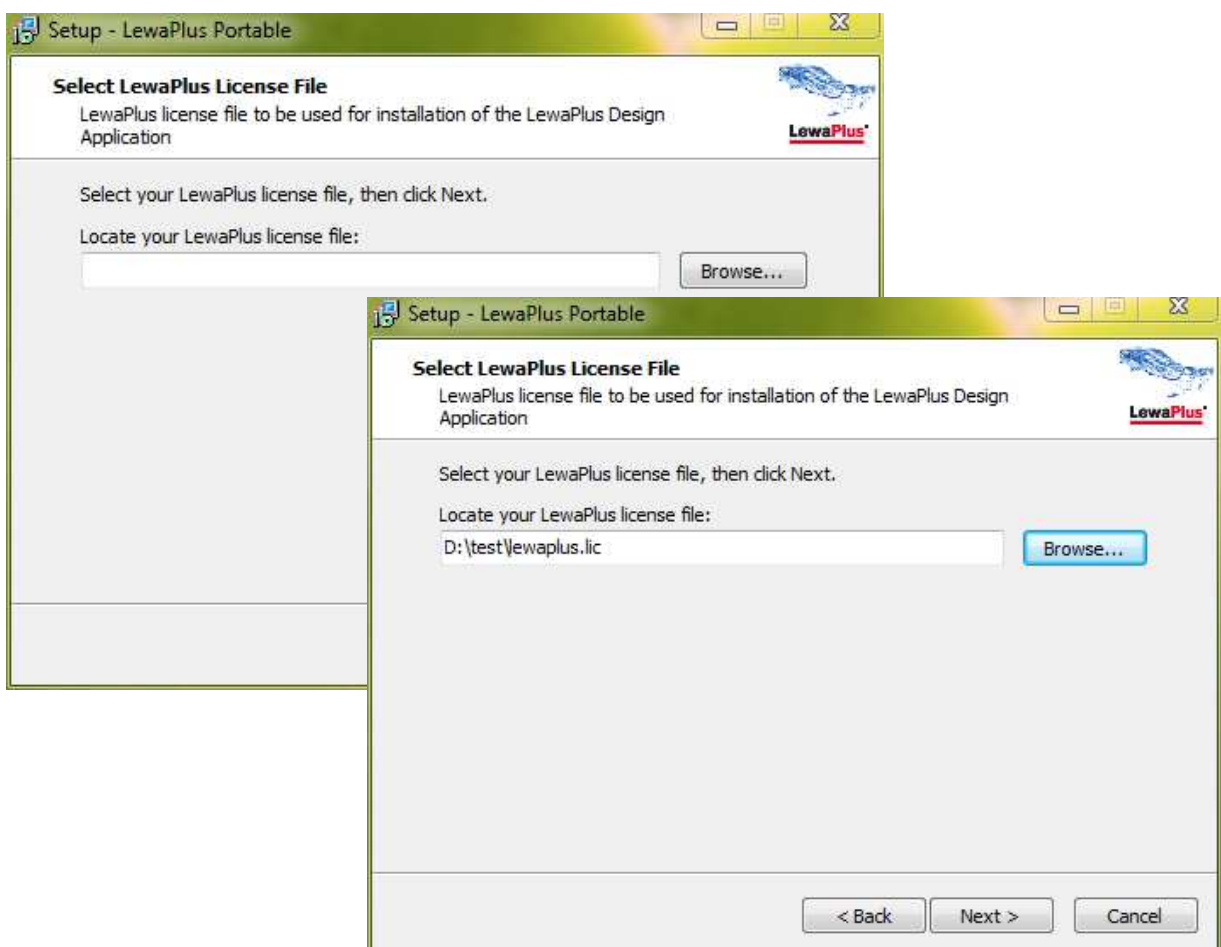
Setup - LewaPlus Portable

Select LewaPlus License File

LewaPlus license file to be used for installation of the LewaPlus Design Application

LewaPlus

Select your LewaPlus license file, then click Next.

Locate your LewaPlus license file:

Browse...

Setup - LewaPlus Portable

Select LewaPlus License File

LewaPlus license file to be used for installation of the LewaPlus Design Application

LewaPlus

Select your LewaPlus license file, then click Next.

Locate your LewaPlus license file:

D:\test\lewaplus.lic

Browse...

< Back

Next >

Cancel